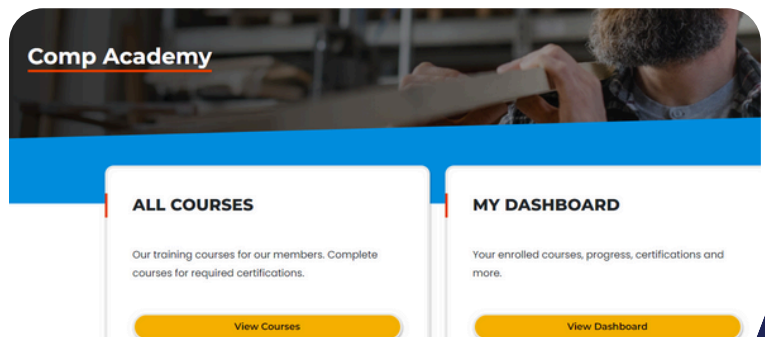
Comp Academy

ALL COURSES

Our training courses for our members. Complete courses for required certifications.

View Courses

MY DASHBOARD

Your enrolled courses, progress, certifications and more.

View Dashboard